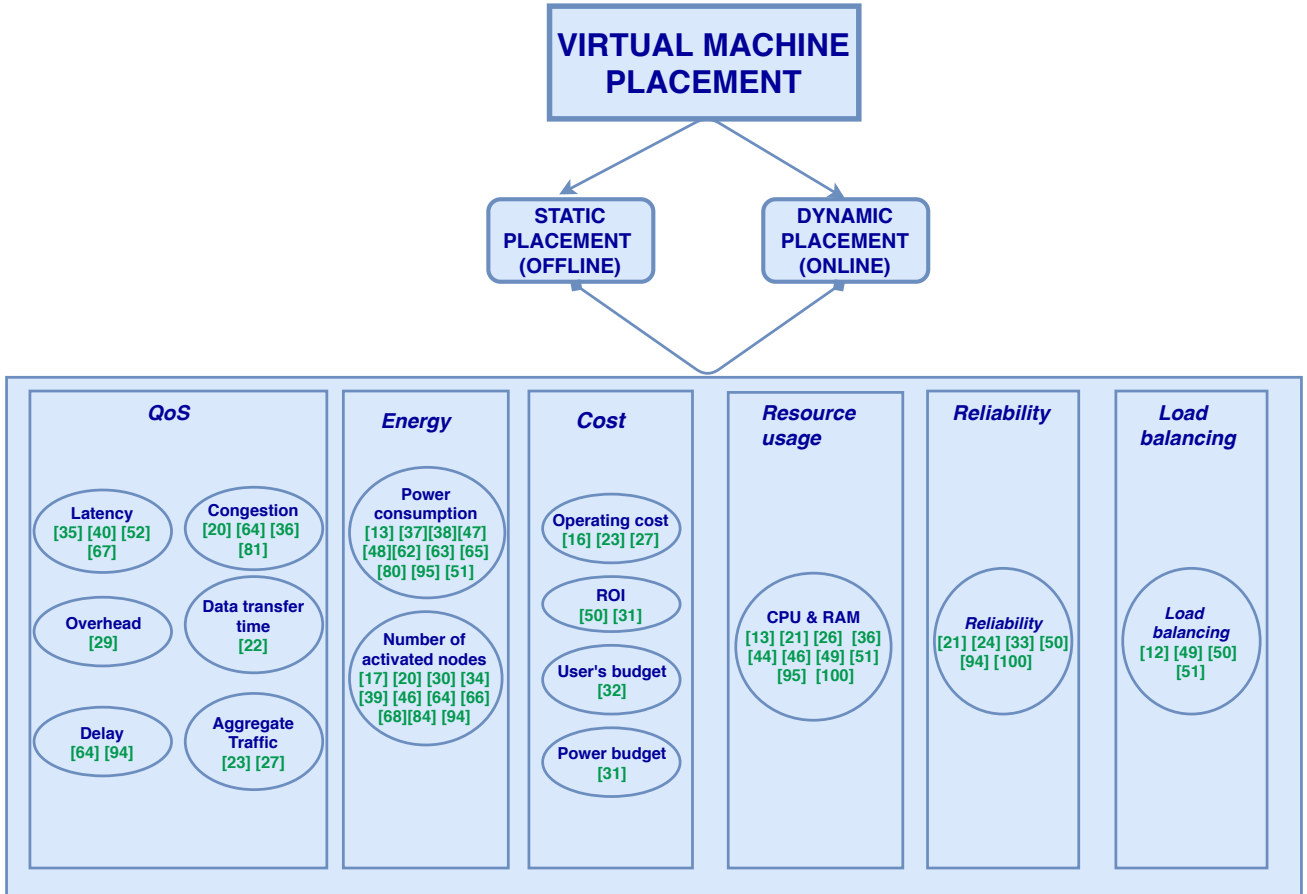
VIRTUAL MACHINE PLACEMENT

STATIC PLACEMENT (OFFLINE)

DYNAMIC PLACEMENT (ONLINE)

QoS

Latency [35] [40] [52] [67]

Congestion [20] [64] [36] [81]

Overhead [29]

Data transfer time [22]

Delay [64] [94]

Aggregate Traffic [23] [27]

Energy

Power consumption [13] [37][38][47] [48][62] [63] [65] [80] [95] [51]

Number of activated nodes [17] [20] [30] [34] [39] [46] [64] [66] [68][84] [94]

Cost

Operating cost [16] [23] [27]

ROI [50] [31]

User's budget [32]

Power budget [31]

Resource usage

CPU & RAM [13] [21] [26] [36] [44] [46] [49] [51] [95] [100]

Reliability

Reliability [21] [24] [33] [50] [94] [100]

Load balancing

Load balancing [12] [49] [50] [51]